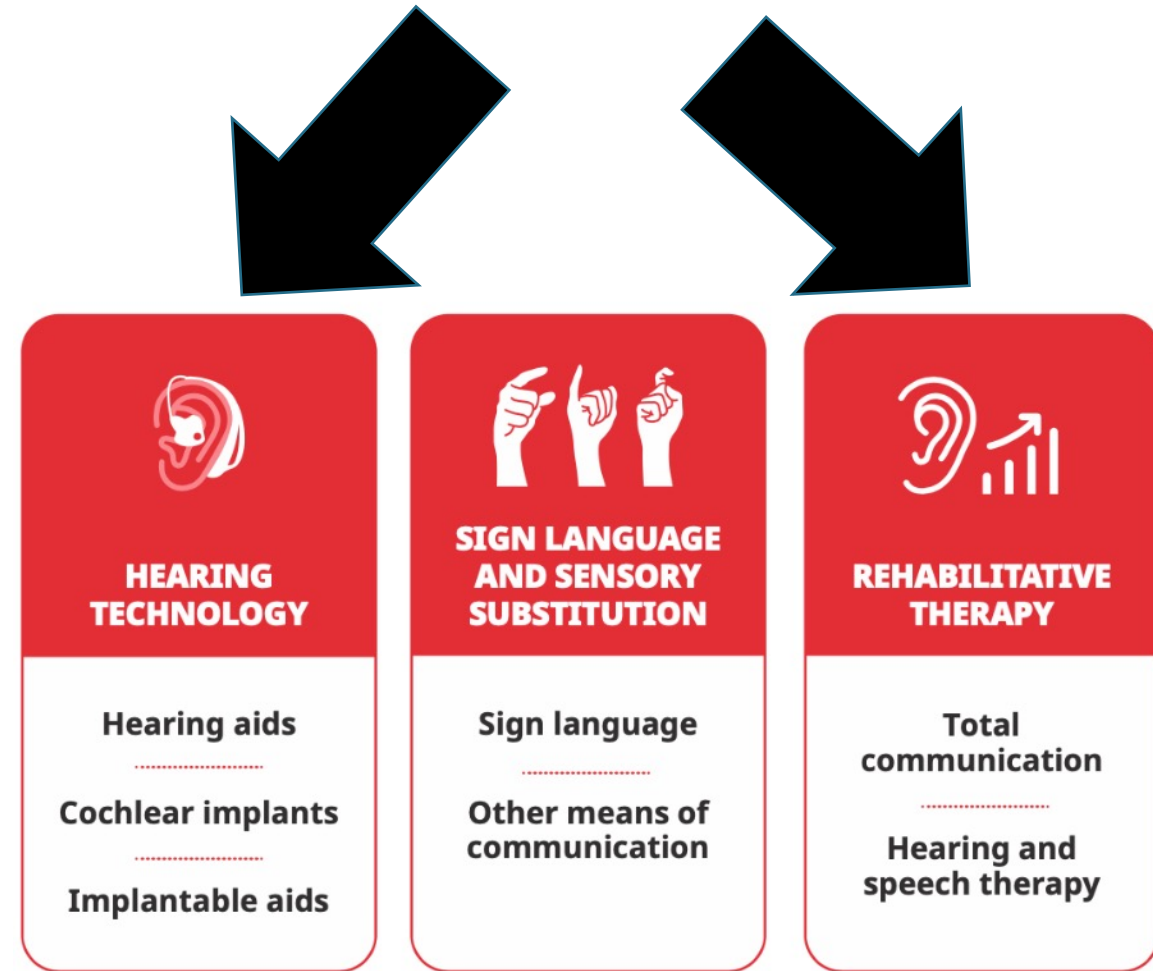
HEARING TECHNOLOGY

Hearing aids

Cochlear implants

Implantable aids

SIGN LANGUAGE AND SENSORY SUBSTITUTION

Sign language

Other means of communication

REHABILITATIVE THERAPY

Total communication

Hearing and speech therapy